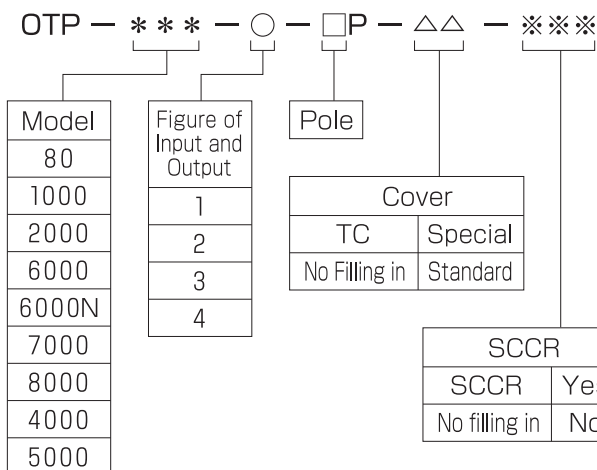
OTP — ＊＊＊ — ○ — □P — △△ — ※※※

| Model |
|---|
| 80 |
| 1000 |
| 2000 |
| 6000 |
| 6000N |
| 7000 |
| 8000 |
| 4000 |
| 5000 |

| Figure of Input and Output |
|---|
| 1 |
| 2 |
| 3 |
| 4 |

Pole

| Cover | |
|---|---|
| TC | Special |
| No Filling in | Standard |

| SCCR | |
|---|---|
| SCCR | Ye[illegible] |
| No filling in | No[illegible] |